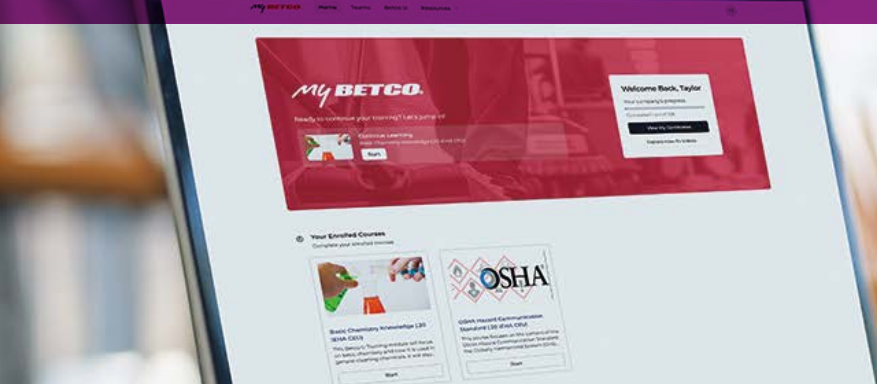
my BETCO. Home Teams Betco U Resources

my BETCO.

Ready to continue your training? Let's jump in!

Continue Learning
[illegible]
Start

Welcome Back, Taylor
Your company's progress
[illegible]
View My Certificates
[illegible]

Your Enrolled Courses
Complete your enrolled courses

Basic Chemistry Knowledge (.20 IEHA CEU)
This Betco U Training module will focus on basic chemistry and how it is used in general cleaning chemicals. It will also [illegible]
Start

OSHA
OSHA Hazard Communication Standard (.20 IEHA CEU)
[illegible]
Start